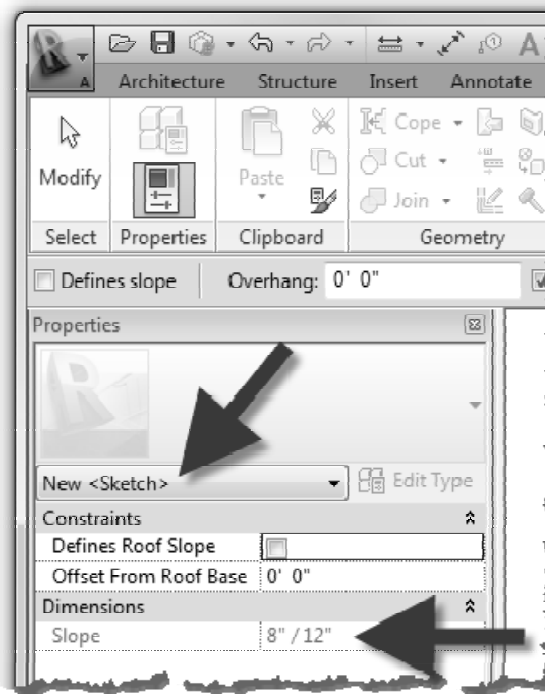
A

Architecture Structure Insert Annotate

Modify

Paste

Cope

Cut

Join

Select Properties Clipboard Geometry

Defines slope Overhang: 0' 0"

Properties

New <Sketch>

Edit Type

Constraints

Defines Roof Slope

Offset From Roof Base 0' 0"

Dimensions

Slope 8" / 12"